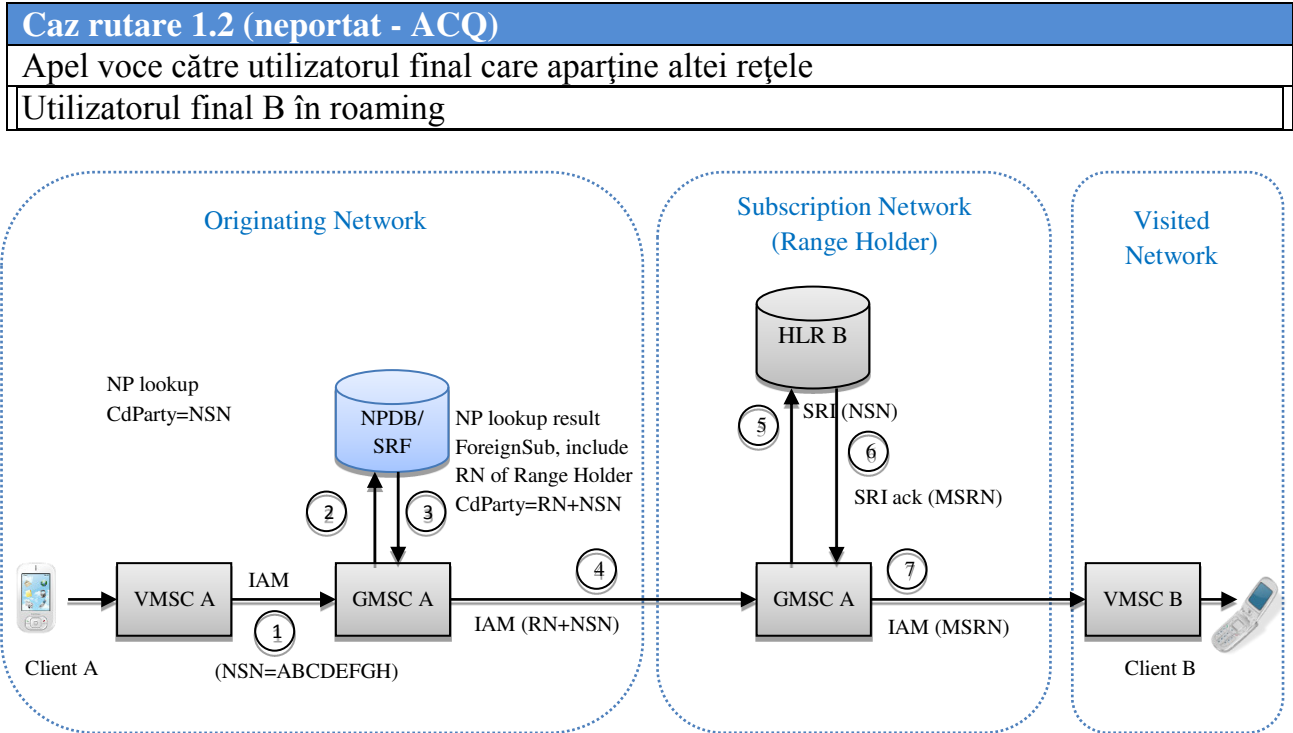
Caz rutare 1.2 (neportat - ACQ)

Apel voce către utilizatorul final care aparţine altei reţele

Utilizatorul final B în roaming

Originating Network

Subscription Network (Range Holder)

Visited Network

HLR B

NP lookup
CdParty=NSN

NPDB/ SRF

NP lookup result
ForeignSub, include
RN of Range Holder
CdParty=RN+NSN

5

SRI (NSN)

6

SRI ack (MSRN)

2

3

VMSC A

IAM

GMSC A

4

GMSC A

7

VMSC B

1

IAM (RN+NSN)

IAM (MSRN)

Client A

(NSN=ABCDEFGH)

Client B